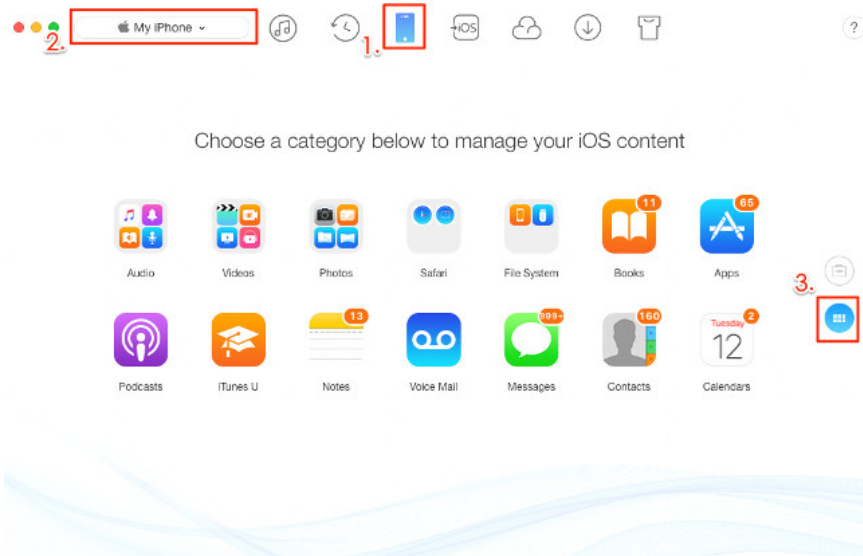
2. My iPhone

1.

iOS

?

Choose a category below to manage your iOS content

Audio

Videos

Photos

Safari

File System

11
Books

65
Apps

3.

Podcasts

iTunes U

13
Notes

Voice Mail

999+
Messages

160
Contacts

Tuesday
12
2
Calendars